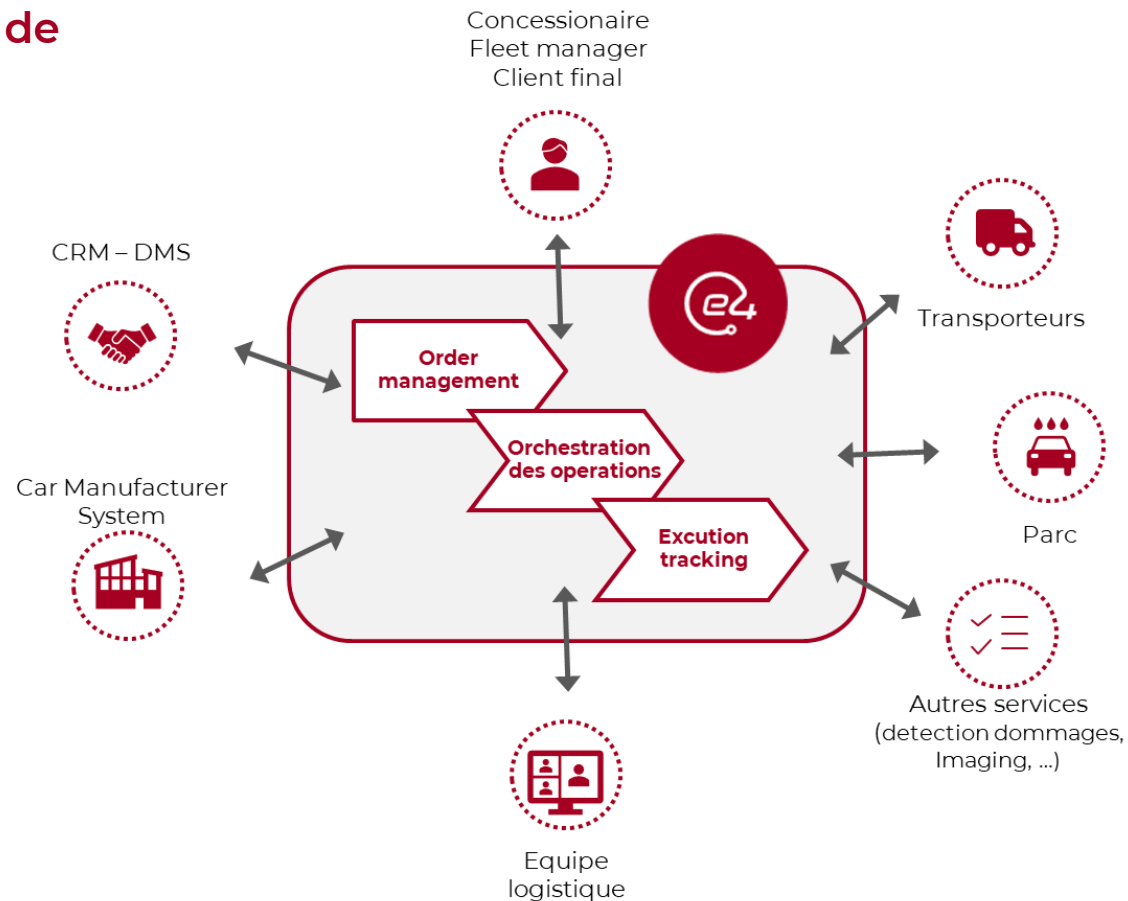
de

Concessionaire
Fleet manager
Client final

CRM – DMS

Transporteurs

Order management

Orchestration des operations

Excution tracking

Parc

Car Manufacturer System

Autres services (detection dommages, Imaging, ...)

Equipe logistique